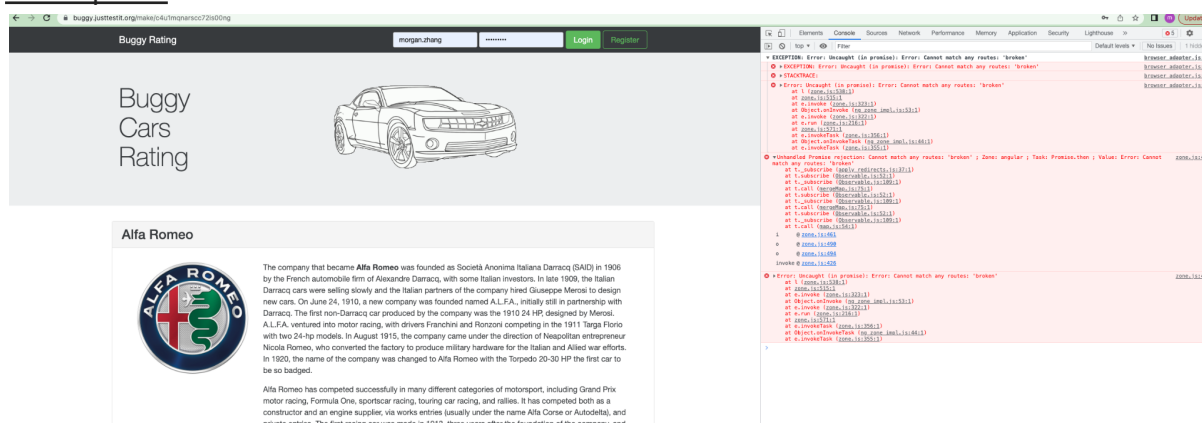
buggy.justtestit.org/make/c4u1mqnarscc72ls00ng

Update

Buggy Rating

morgan.zhang

••••••••••

Login

Register

Buggy Cars Rating

Alfa Romeo

ALFA ROMEO

The company that became **Alfa Romeo** was founded as Società Anonima Italiana Darracq (SAID) in 1906 by the French automobile firm of Alexandre Darracq, with some Italian investors. In late 1909, the Italian Darracq cars were selling slowly and the Italian partners of the company hired Giuseppe Merosi to design new cars. On June 24, 1910, a new company was founded named A.L.F.A., initially still in partnership with Darracq. The first non-Darracq car produced by the company was the 1910 24 HP, designed by Merosi. A.L.F.A. ventured into motor racing, with drivers Franchini and Ronzoni competing in the 1911 Targa Florio with two 24-hp models. In August 1915, the company came under the direction of Neapolitan entrepreneur Nicola Romeo, who converted the factory to produce military hardware for the Italian and Allied war efforts. In 1920, the name of the company was changed to Alfa Romeo with the Torpedo 20-30 HP the first car to be so badged.

Alfa Romeo has competed successfully in many different categories of motorsport, including Grand Prix motor racing, Formula One, sportscar racing, touring car racing, and rallies. It has competed both as a constructor and an engine supplier, via works entries (usually under the name Alfa Corse or Autodelta), and private entries. The first racing car was made in 1913, three years after the foundation of the company, and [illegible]

Elements Console Sources Network Performance Memory Application Security Lighthouse »

top Filter Default levels No Issues

▾EXCEPTION: Error: Uncaught (in promise): Error: Cannot match any routes: 'broken' browser_adapter.js
▸EXCEPTION: Error: Uncaught (in promise): Error: Cannot match any routes: 'broken' browser_adapter.js
▸STACKTRACE: browser_adapter.js
▸Error: Uncaught (in promise): Error: Cannot match any routes: 'broken' browser_adapter.js
at l (zone.js:538:1)
at zone.js:515:1
at e.invoke (zone.js:323:1)
at Object.onInvoke (ng_zone_impl.js:53:1)
at e.invoke (zone.js:322:1)
at e.run (zone.js:216:1)
at zone.js:571:1
at e.invokeTask (zone.js:356:1)
at Object.onInvokeTask (ng_zone_impl.js:44:1)
at e.invokeTask (zone.js:355:1)

▾Unhandled Promise rejection: Cannot match any routes: 'broken' ; Zone: angular ; Task: Promise.then ; Value: Error: Cannot match any routes: 'broken' zone.js
at t._subscribe (apply_redirects.js:37:1)
at t.subscribe (Observable.js:52:1)
at t._subscribe (Observable.js:109:1)
at t.call (mergeMap.js:75:1)
at t.subscribe (Observable.js:52:1)
at t._subscribe (Observable.js:109:1)
at t.call (mergeMap.js:75:1)
at t.subscribe (Observable.js:52:1)
at t._subscribe (Observable.js:109:1)
at t.call (map.js:56:1)
i @ zone.js:461
n @ zone.js:490
e @ zone.js:494
invoke @ zone.js:426

▸Error: Uncaught (in promise): Error: Cannot match any routes: 'broken' zone.js
at l (zone.js:538:1)
at zone.js:515:1
at e.invoke (zone.js:323:1)
at Object.onInvoke (ng_zone_impl.js:53:1)
at e.invoke (zone.js:322:1)
at e.run (zone.js:216:1)
at zone.js:571:1
at e.invokeTask (zone.js:356:1)
at Object.onInvokeTask (ng_zone_impl.js:44:1)
at e.invokeTask (zone.js:355:1)